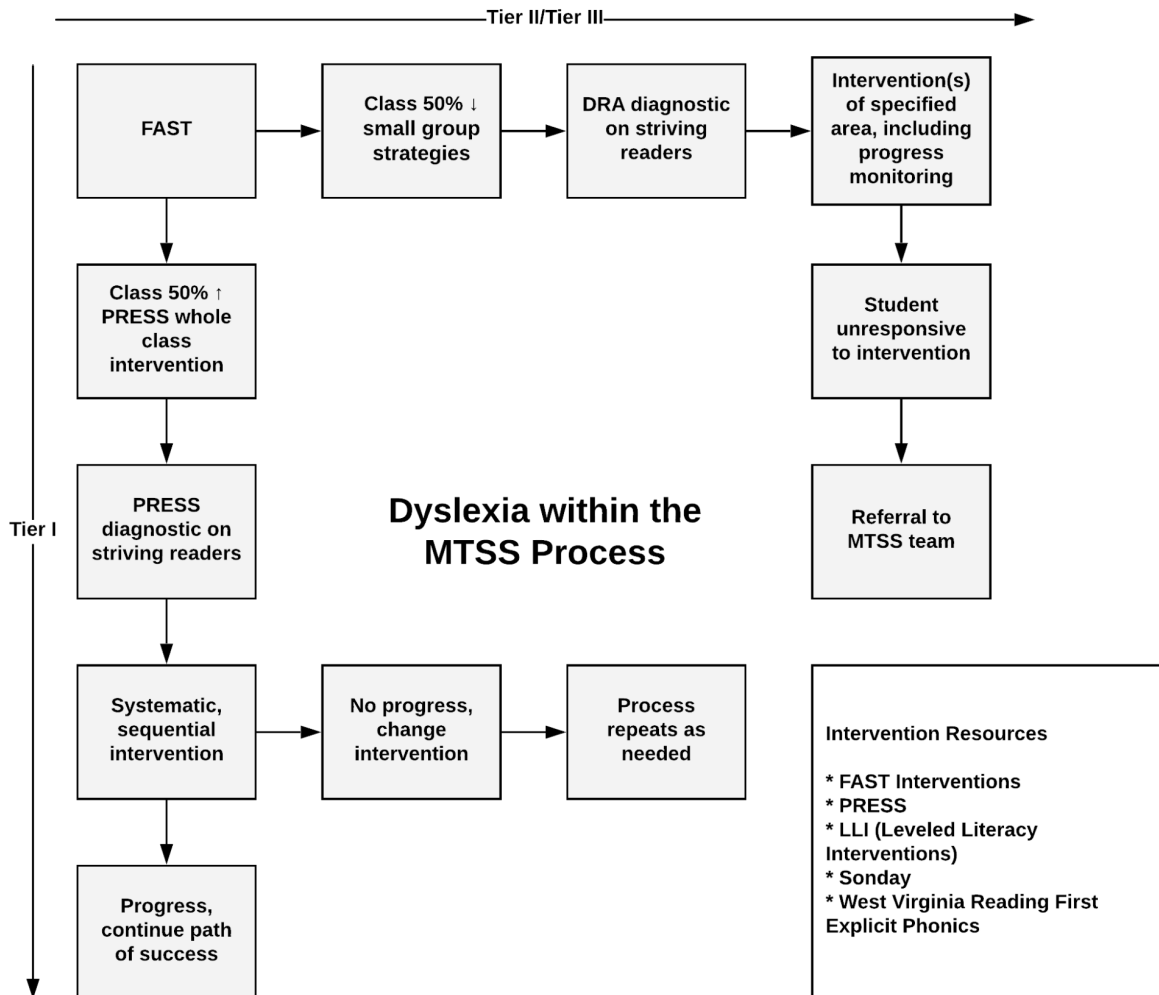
Tier II/Tier III

FAST

Class 50% ↓ small group strategies

DRA diagnostic on striving readers

Intervention(s) of specified area, including progress monitoring

Tier I

Class 50% ↑ PRESS whole class intervention

Student unresponsive to intervention

PRESS diagnostic on striving readers

Dyslexia within the MTSS Process

Referral to MTSS team

Systematic, sequential intervention

No progress, change intervention

Process repeats as needed

Intervention Resources

* FAST Interventions
* PRESS
* LLI (Leveled Literacy Interventions)
* Sonday
* West Virginia Reading First Explicit Phonics

Progress, continue path of success